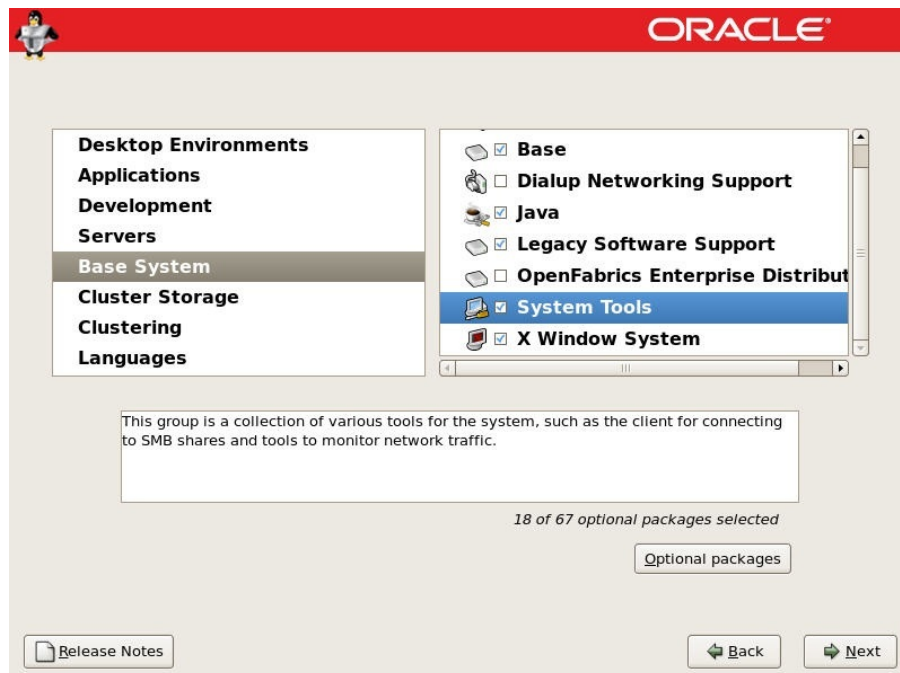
ORACLE

Desktop Environments
Applications
Development
Servers
Base System
Cluster Storage
Clustering
Languages

Base
Dialup Networking Support
Java
Legacy Software Support
OpenFabrics Enterprise Distribut
System Tools
X Window System

This group is a collection of various tools for the system, such as the client for connecting to SMB shares and tools to monitor network traffic.

18 of 67 optional packages selected

Optional packages

Release Notes

Back

Next